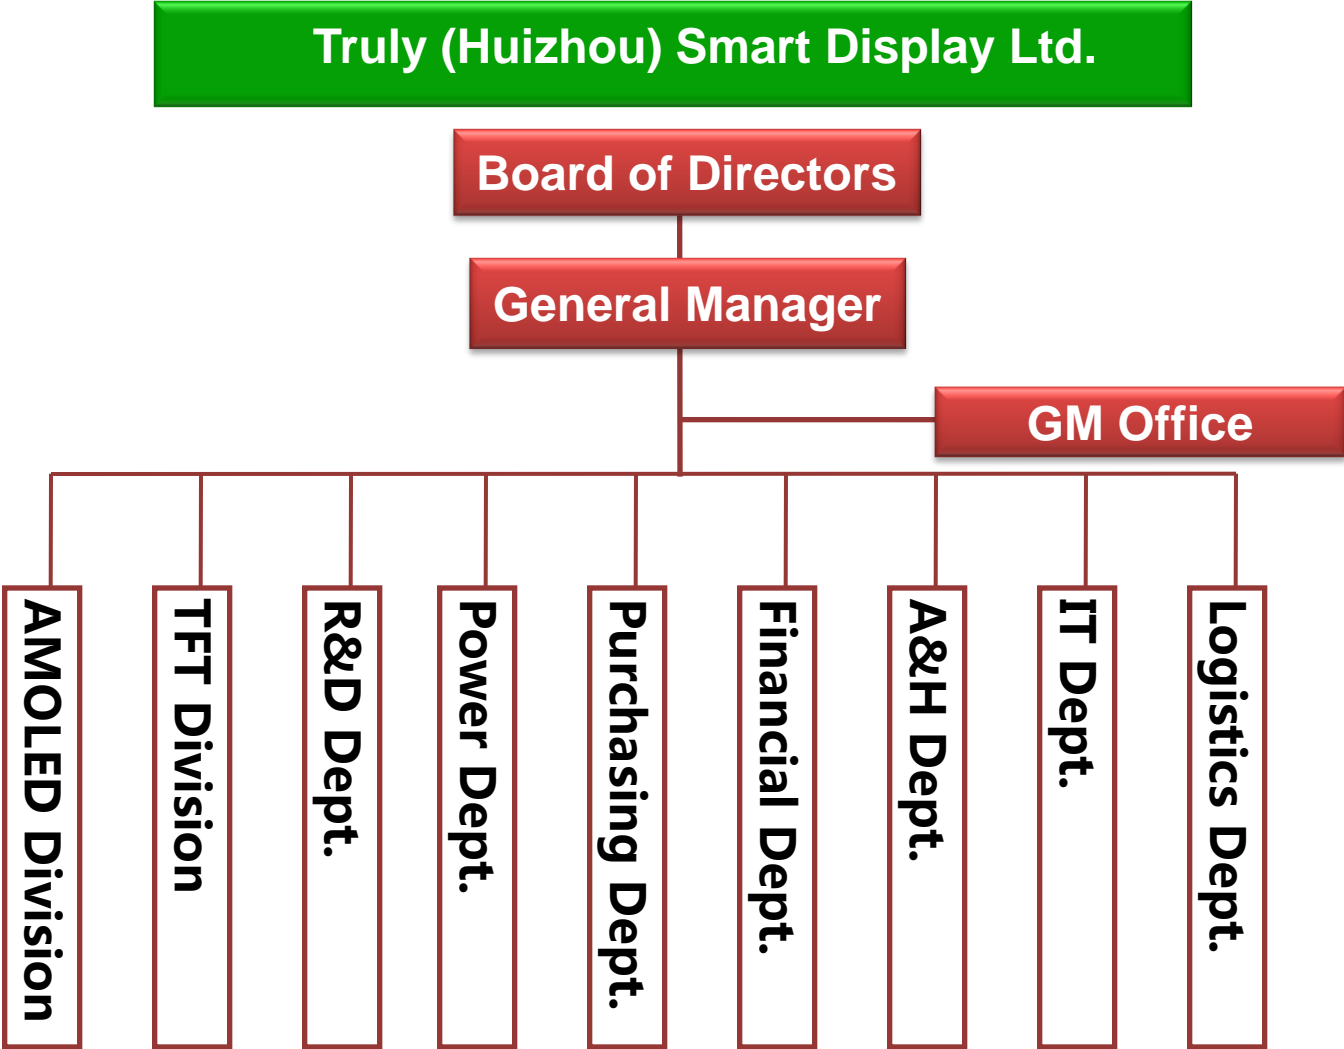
Truly (Huizhou) Smart Display Ltd.

Board of Directors

General Manager

GM Office

AMOLED Division

TFT Division

R&D Dept.

Power Dept.

Purchasing Dept.

Financial Dept.

A&H Dept.

IT Dept.

Logistics Dept.